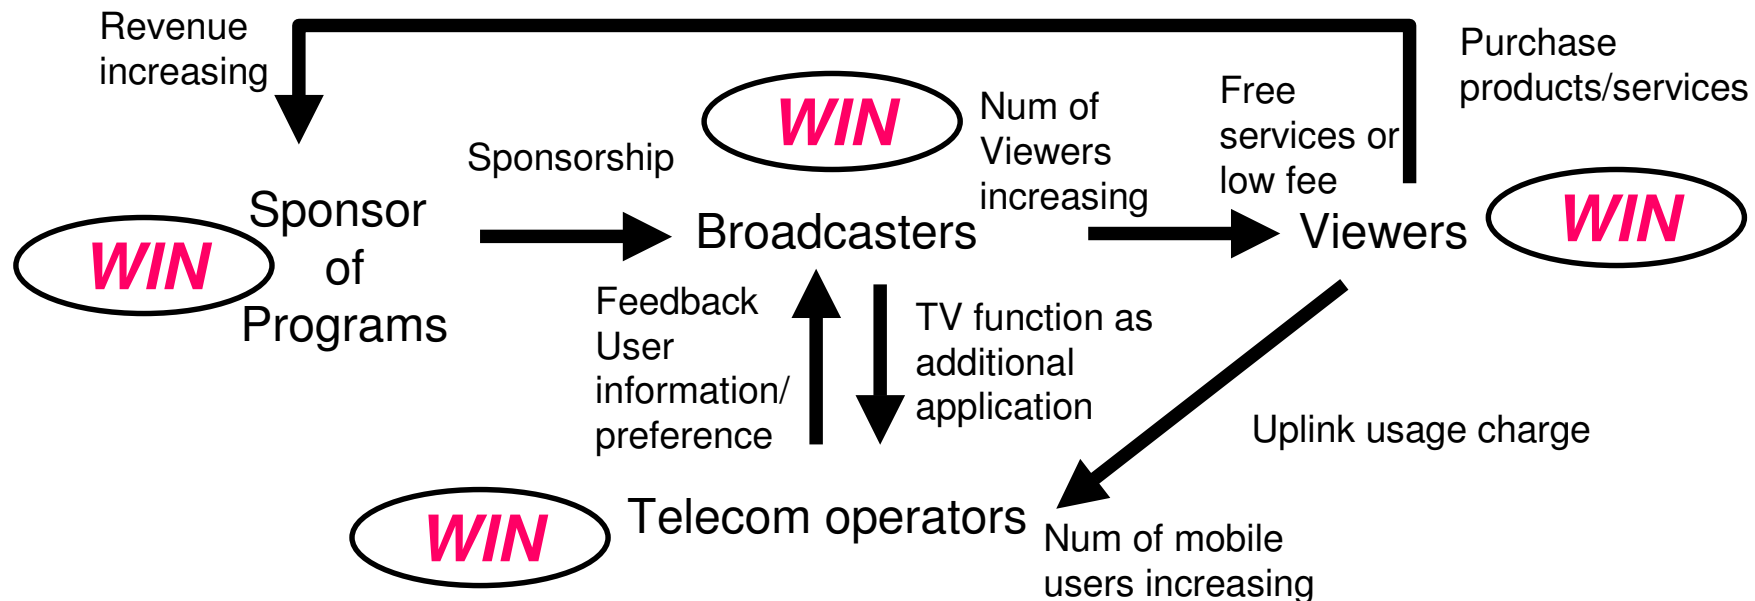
Revenue increasing

Purchase products/services

WIN

Num of Viewers increasing

Free services or low fee

Sponsorship

WIN

Sponsor of Programs

Broadcasters

Viewers

WIN

Feedback User information/ preference

TV function as additional application

Uplink usage charge

WIN

Telecom operators

Num of mobile users increasing